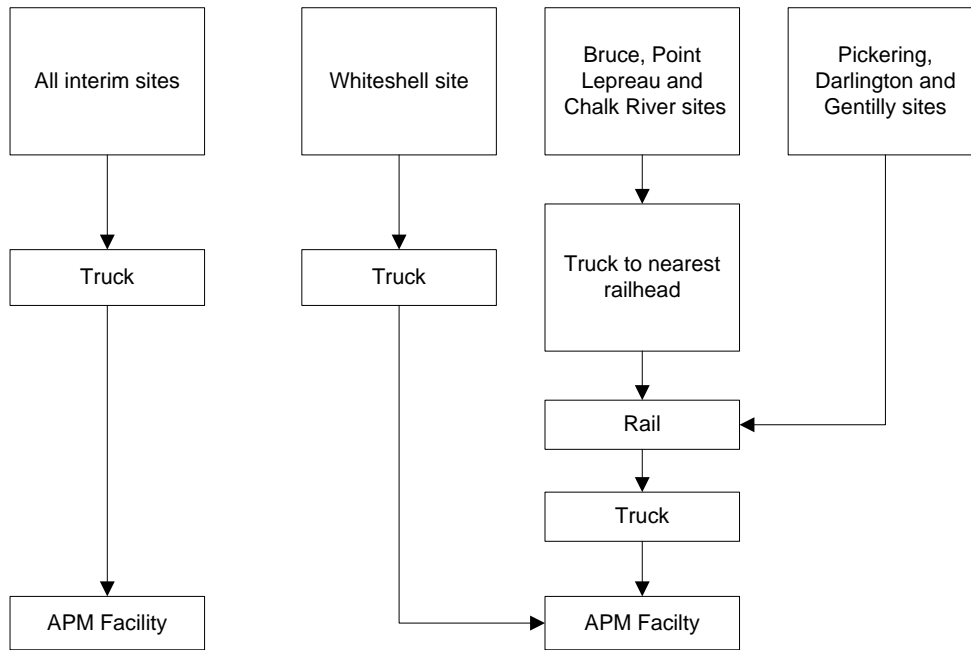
All interim sites

Whiteshell site

Bruce, Point Lepreau and Chalk River sites

Pickering, Darlington and Gentilly sites

Truck

Truck

Truck to nearest railhead

Rail

Truck

APM Facility

APM Facilty